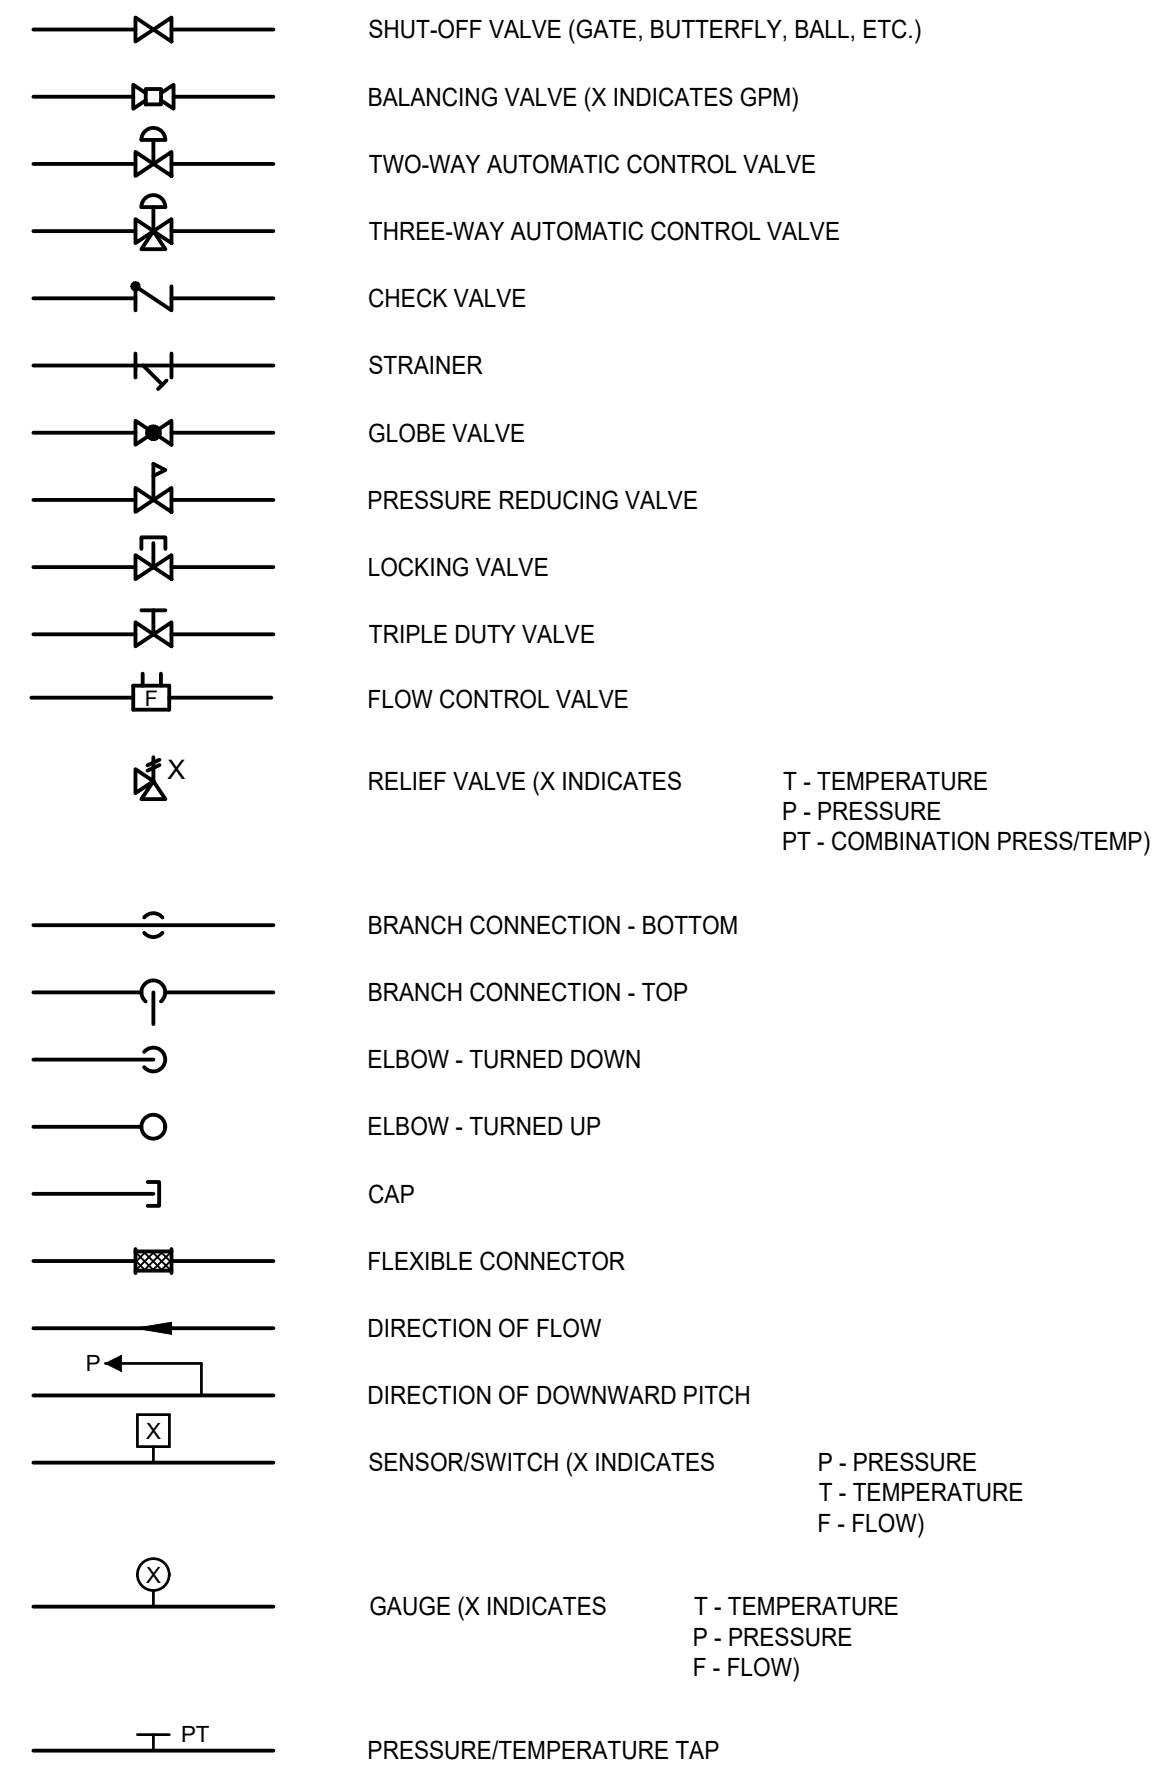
SHUT-OFF VALVE (GATE, BUTTERFLY, BALL, ETC.)

BALANCING VALVE (X INDICATES GPM)

TWO-WAY AUTOMATIC CONTROL VALVE

THREE-WAY AUTOMATIC CONTROL VALVE

CHECK VALVE

STRAINER

GLOBE VALVE

PRESSURE REDUCING VALVE

LOCKING VALVE

TRIPLE DUTY VALVE

F

FLOW CONTROL VALVE

X

RELIEF VALVE (X INDICATES T - TEMPERATURE
P - PRESSURE
PT - COMBINATION PRESS/TEMP)

BRANCH CONNECTION - BOTTOM

BRANCH CONNECTION - TOP

ELBOW - TURNED DOWN

ELBOW - TURNED UP

CAP

FLEXIBLE CONNECTOR

DIRECTION OF FLOW

P

DIRECTION OF DOWNWARD PITCH

X

SENSOR/SWITCH (X INDICATES P - PRESSURE
T - TEMPERATURE
F - FLOW)

X

GAUGE (X INDICATES T - TEMPERATURE
P - PRESSURE
F - FLOW)

PT

PRESSURE/TEMPERATURE TAP